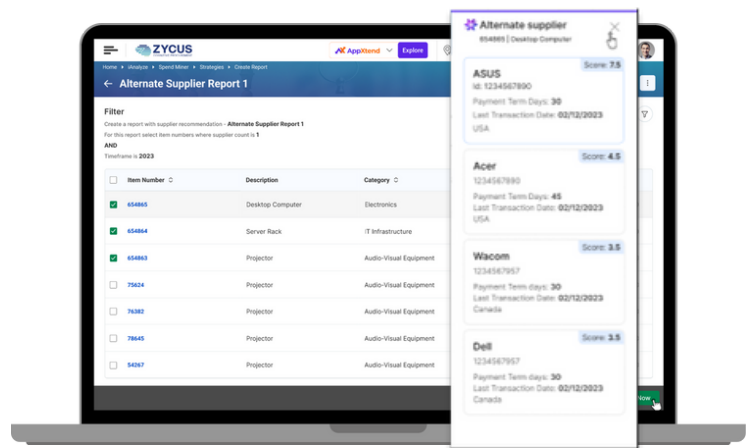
ZYCUS

AppXtend

Explore

Home » iAnalyze » Spend Miner » Strategies » Create Report

← Alternate Supplier Report 1

Filter

Create a report with supplier recommendation - **Alternate Supplier Report 1**

For this report select item numbers where supplier count is **1**

**AND**

Timeframe is **2023**

| | Item Number | Description | Category |
|---|---|---|---|
| ☑ | 654865 | Desktop Computer | Electronics |
| ☑ | 654864 | Server Rack | IT Infrastructure |
| ☑ | 654863 | Projector | Audio-Visual Equipment |
| ☐ | 75624 | Projector | Audio-Visual Equipment |
| ☐ | 76382 | Projector | Audio-Visual Equipment |
| ☐ | 78645 | Projector | Audio-Visual Equipment |
| ☐ | 54267 | Projector | Audio-Visual Equipment |

Alternate supplier

654865 | Desktop Computer

Score: 7.5
ASUS
Id: 1234567890
Payment Term Days: 30
Last Transaction Date: 02/12/2023
USA

Score: 4.5
Acer
1234567890
Payment Term Days: 45
Last Transaction Date: 02/12/2023
USA

Score: 3.5
Wacom
1234567957
Payment Term days: 30
Last Transaction Date: 02/12/2023
Canada

Score: 3.5
Dell
1234567957
Payment Term days: 30
Last Transaction Date: 02/12/2023
Canada

Now